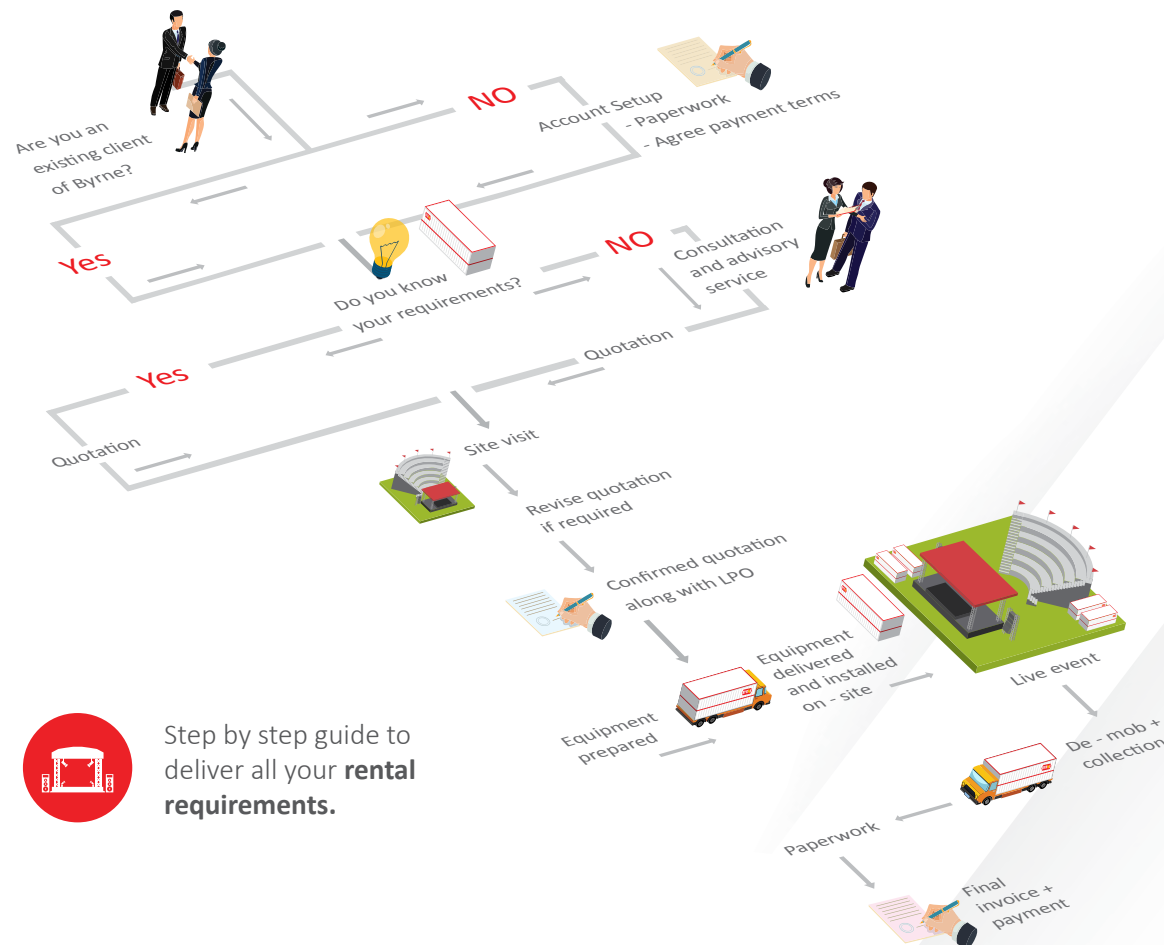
Are you an existing client of Byrne?

NO

Account Setup
- Paperwork
- Agree payment terms

Yes

Do you know your requirements?

NO

Consultation and advisory service

Quotation

Yes

Quotation

Site visit

Revise quotation if required

Confirmed quotation along with LPO

Equipment prepared

Equipment delivered and installed on - site

Live event

De - mob + collection

Paperwork

Final invoice + payment

Step by step guide to deliver all your **rental requirements.**